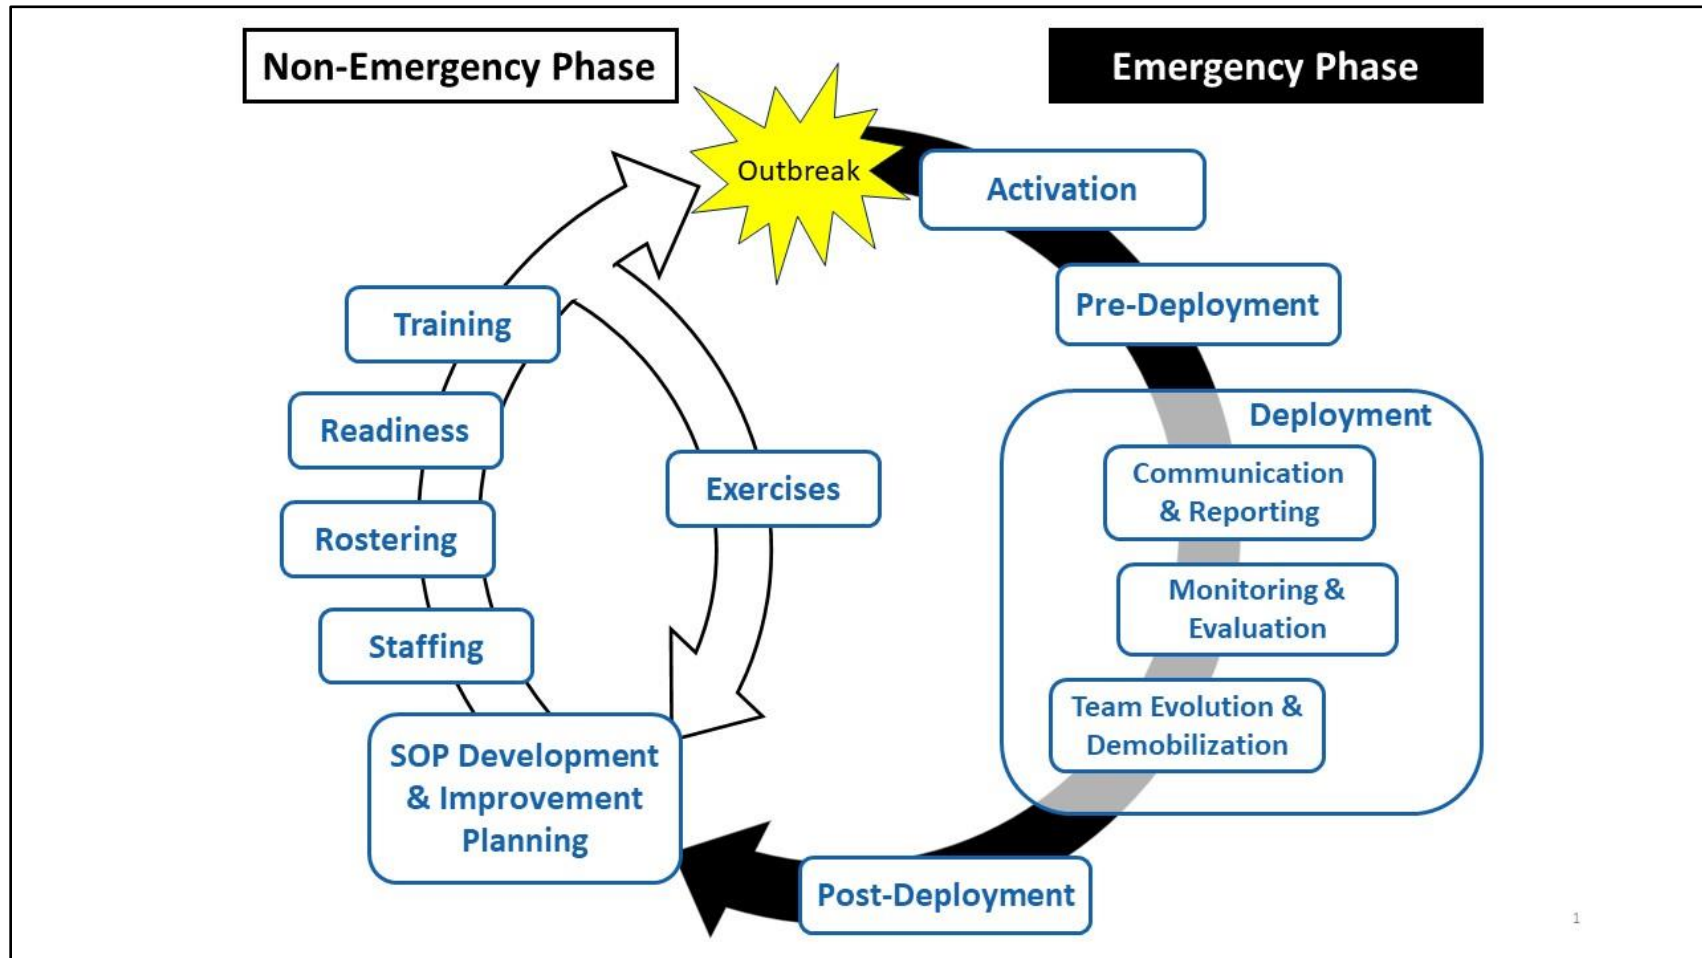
Non-Emergency Phase

Emergency Phase

Outbreak

Activation

Pre-Deployment

Deployment

Communication & Reporting

Monitoring & Evaluation

Team Evolution & Demobilization

Post-Deployment

SOP Development & Improvement Planning

Staffing

Rostering

Readiness

Training

Exercises

1